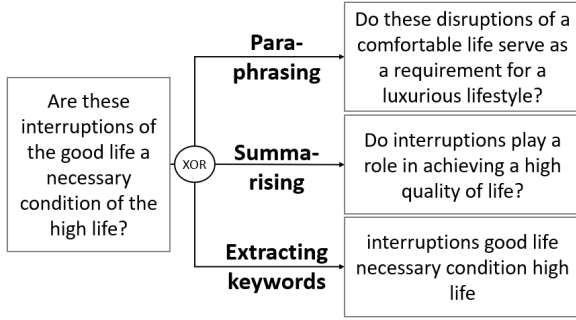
Are these interruptions of the good life a necessary condition of the high life?

XOR

Paraphrasing

Do these disruptions of a comfortable life serve as a requirement for a luxurious lifestyle?

Summarising

Do interruptions play a role in achieving a high quality of life?

Extracting keywords

interruptions good life necessary condition high life